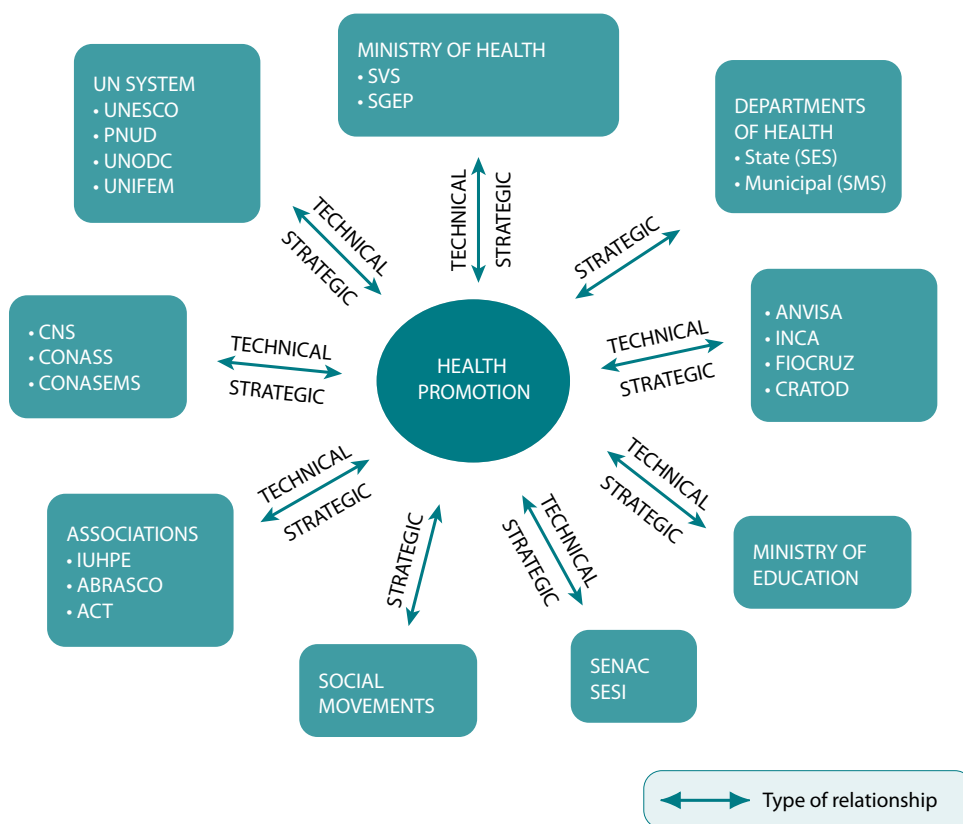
MINISTRY OF HEALTH
• SVS
• SGEP

UN SYSTEM
• UNESCO
• PNUD
• UNODC
• UNIFEM

DEPARTMENTS OF HEALTH
• State (SES)
• Municipal (SMS)

TECHNICAL
STRATEGIC

TECHNICAL
STRATEGIC

STRATEGIC

• CNS
• CONASS
• CONASEMS

TECHNICAL
STRATEGIC

HEALTH PROMOTION

TECHNICAL
STRATEGIC

• ANVISA
• INCA
• FIOCRUZ
• CRATOD

TECHNICAL
STRATEGIC

TECHNICAL
STRATEGIC

ASSOCIATIONS
• IUHPE
• ABRASCO
• ACT

STRATEGIC

TECHNICAL
STRATEGIC

MINISTRY OF EDUCATION

SOCIAL MOVEMENTS

SENAC
SESI

Type of relationship